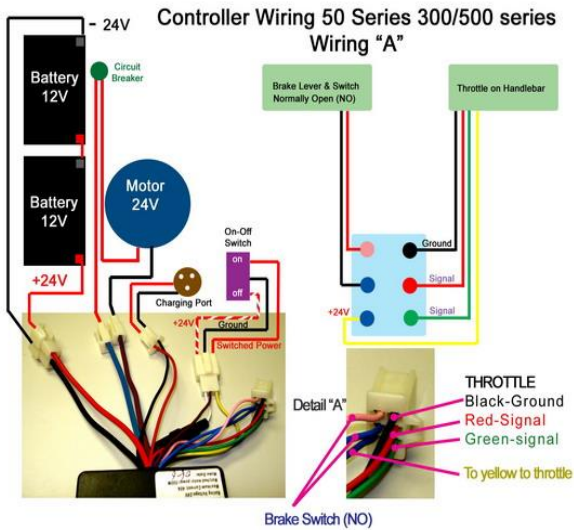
Controller Wiring 50 Series 300/500 series
Wiring "A"

- 24V

Battery
12V

Circuit Breaker

Battery
12V

+24V

Motor
24V

On-Off Switch

on

off

Charging Port

+24V

Ground

Switched Power

Brake Lever & Switch Normally Open (NO)

Throttle on Handlebar

Ground

Signal

Signal

+24V

Detail "A"

THROTTLE
Black-Ground
Red-Signal
Green-signal
To yellow to throttle

Brake Switch (NO)